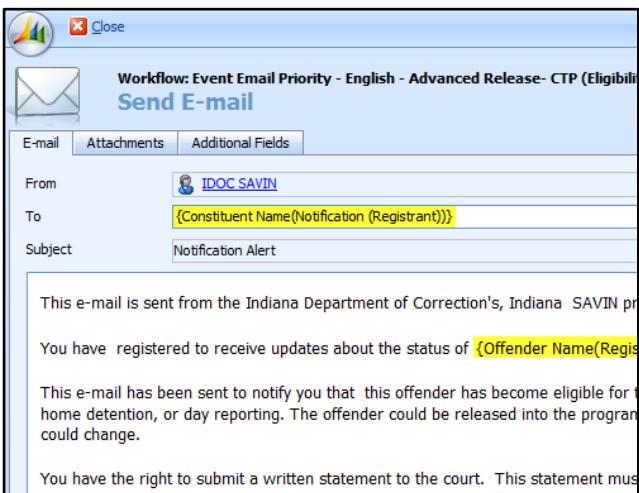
Close

Workflow: Event Email Priority - English - Advanced Release- CTP (Eligibili

Send E-mail

E-mail | Attachments | Additional Fields

From IDOC SAVIN

To {Constituent Name(Notification (Registrant))}

Subject Notification Alert

This e-mail is sent from the Indiana Department of Correction's, Indiana SAVIN pr

You have registered to receive updates about the status of {Offender Name(Regis

This e-mail has been sent to notify you that this offender has become eligible for home detention, or day reporting. The offender could be released into the program could change.

You have the right to submit a written statement to the court. This statement mus